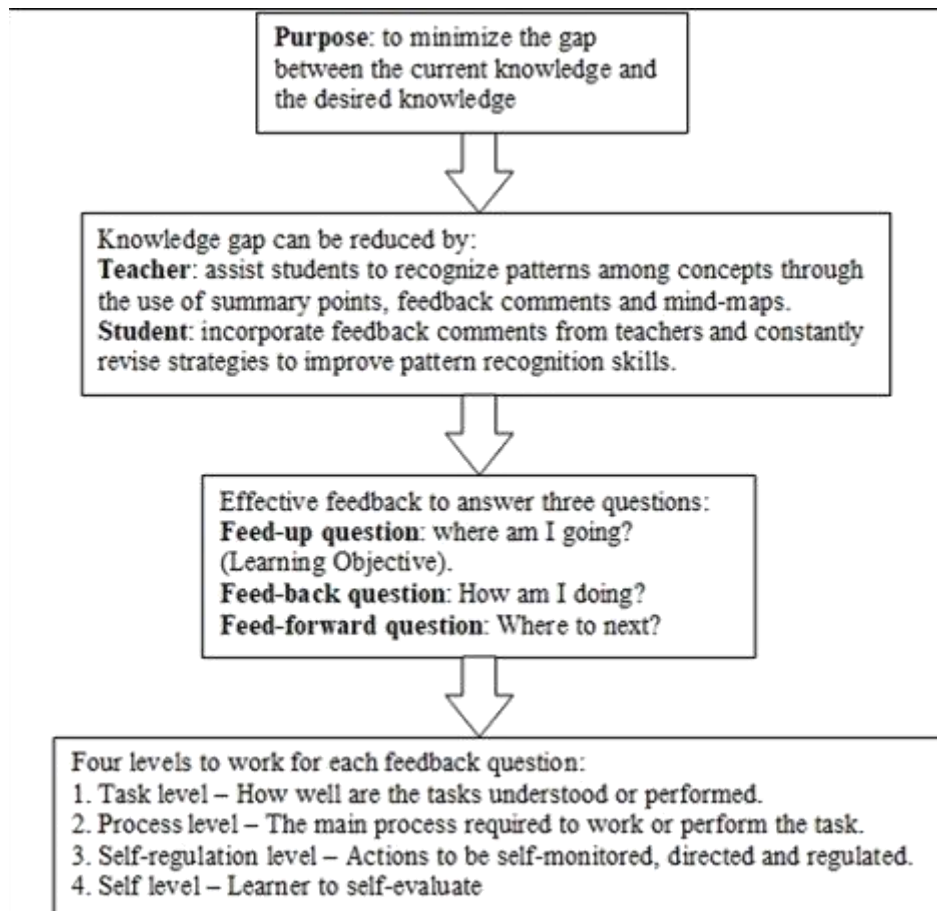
**Purpose**: to minimize the gap between the current knowledge and the desired knowledge

Knowledge gap can be reduced by:
**Teacher**: assist students to recognize patterns among concepts through the use of summary points, feedback comments and mind-maps.
**Student**: incorporate feedback comments from teachers and constantly revise strategies to improve pattern recognition skills.

Effective feedback to answer three questions:
**Feed-up question**: where am I going? (Learning Objective).
**Feed-back question**: How am I doing?
**Feed-forward question**: Where to next?

Four levels to work for each feedback question:
1. Task level – How well are the tasks understood or performed.
2. Process level – The main process required to work or perform the task.
3. Self-regulation level – Actions to be self-monitored, directed and regulated.
4. Self level – Learner to self-evaluate